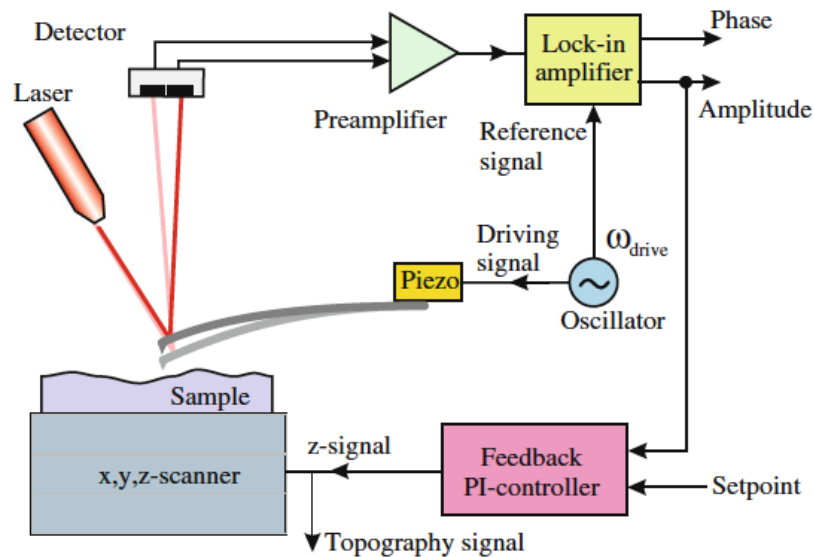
Detector

Laser

Preamplifier

Lock-in amplifier

Phase

Amplitude

Reference signal

Driving signal

$\omega_{drive}$

Piezo

Oscillator

Sample

x,y,z-scanner

z-signal

Feedback PI-controller

Setpoint

Topography signal